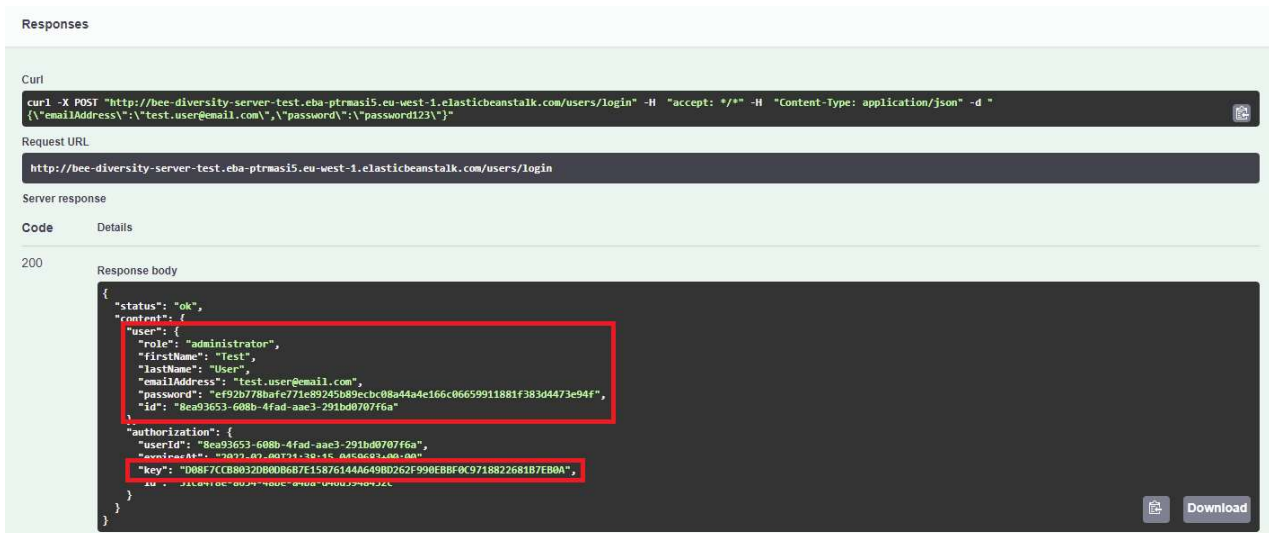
Responses

Curl

curl -X POST "http://bee-diversity-server-test.eba-ptrmasi5.eu-west-1.elasticbeanstalk.com/users/login" -H "accept: */*" -H "Content-Type: application/json" -d "{\"emailAddress\":\"test.user@email.com\",\"password\":\"password123\"}"

Request URL

http://bee-diversity-server-test.eba-ptrmasi5.eu-west-1.elasticbeanstalk.com/users/login

Server response

Code Details

200

Response body

{
"status": "ok",
"content": {
"user": {
"role": "administrator",
"firstName": "Test",
"lastName": "User",
"emailAddress": "test.user@email.com",
"password": "ef92b778bafe771e89245b89ecbc08a44a4e166c06659911881f383d4473e94f",
"id": "8ea93653-608b-4fad-aae3-291bd0707f6a"
},
"authorization": {
"userId": "8ea93653-608b-4fad-aae3-291bd0707f6a",
"expiresAt": "2022-02-09T21:38:15.0459683+00:00",
"key": "D08F7CCB8032DB0DB6B7E15876144A649BD262F990EBBF0C9718822681B7EB0A",
"id": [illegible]
}
}
}

Download